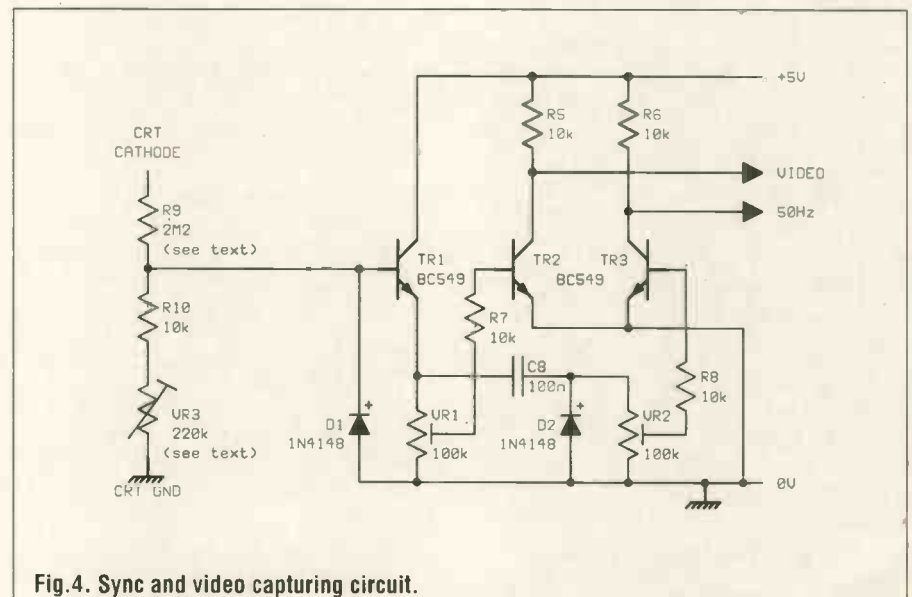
+5V

R5
10k

R6
10k

VIDEO

50Hz

CRT
CATHODE

R9
2M2
(see text)

TR1
BC549

TR2
BC549

TR3

R10
10k

R7
10k

C8
100n

R8
10k

VR3
220k
(see text)

D1
1N4148

VR1
100k

D2
1N4148

VR2
100k

CRT GND

0V

Fig.4. Sync and video capturing circuit.